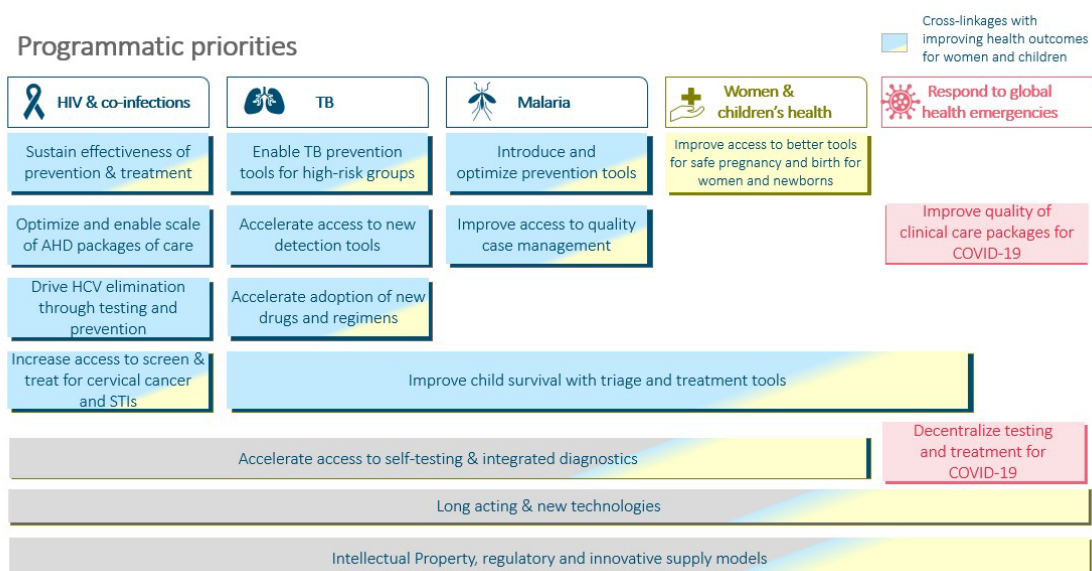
Programmatic priorities

Cross-linkages with improving health outcomes for women and children

HIV & co-infections

TB

Malaria

Women & children's health

Respond to global health emergencies

Sustain effectiveness of prevention & treatment

Enable TB prevention tools for high-risk groups

Introduce and optimize prevention tools

Improve access to better tools for safe pregnancy and birth for women and newborns

Optimize and enable scale of AHD packages of care

Accelerate access to new detection tools

Improve access to quality case management

Improve quality of clinical care packages for COVID-19

Drive HCV elimination through testing and prevention

Accelerate adoption of new drugs and regimens

Increase access to screen & treat for cervical cancer and STIs

Improve child survival with triage and treatment tools

Accelerate access to self-testing & integrated diagnostics

Decentralize testing and treatment for COVID-19

Long acting & new technologies

Intellectual Property, regulatory and innovative supply models